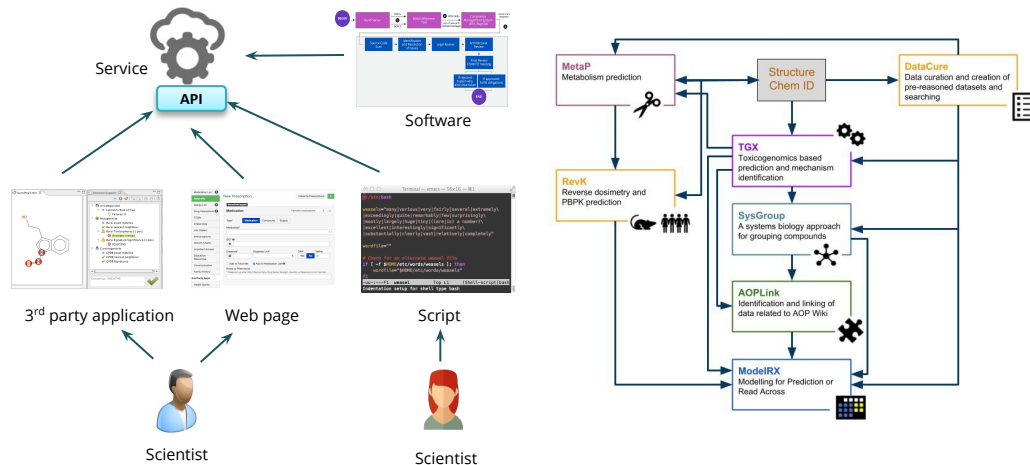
Service

API

Software

3rd party application

Web page

Script

Scientist

Scientist

MetaP
Metabolism prediction

Structure Chem ID

DataCure
Data curation and creation of pre-reasoned datasets and searching

TGX
Toxicogenomics based prediction and mechanism identification

RevK
Reverse dosimetry and PBPK prediction

SysGroup
A systems biology approach for grouping compounds

AOPLink
Identification and linking of data related to AOP Wiki

ModelRX
Modelling for Prediction or Read Across